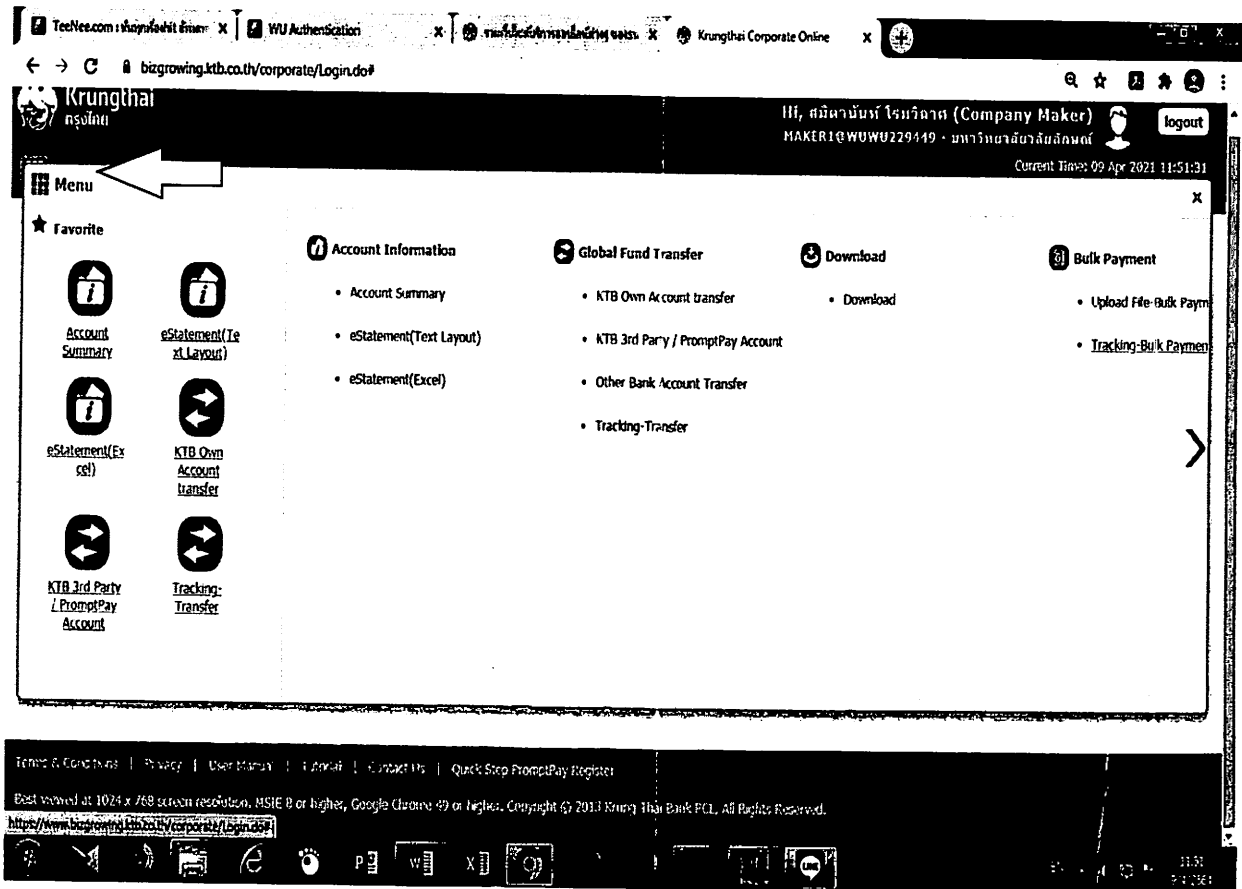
TeeNee.com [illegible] × | WU Authentication | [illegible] × | Krungthai Corporate Online ×

bizgrowing.ktb.co.th/corporate/Login.do#

Krungthai
กรุงไทย

Hi, สมิตานันท์ ไรมวิลาศ (Company Maker)
MAKER1@WUWU229449 - มหาวิทยาลัยวลัยลักษณ์
logout

Current Time: 09 Apr 2021 11:51:31

Menu

×

Favorite

Account Summary

eStatement(Text Layout)

eStatement(Excel)

KTB Own Account transfer

KTB 3rd Party / PromptPay Account

Tracking-Transfer

Account Information

• Account Summary

• eStatement(Text Layout)

• eStatement(Excel)

Global Fund Transfer

• KTB Own Account transfer

• KTB 3rd Party / PromptPay Account

• Other Bank Account Transfer

• Tracking-Transfer

Download

• Download

Bulk Payment

• Upload File-Bulk Paym

• Tracking-Bulk Paymen

Terms & Conditions | Privacy | User Manual | Tutorial | Contact Us | Quick Step PromptPay Register

Best viewed at 1024 x 768 screen resolution, MSIE 8 or higher, Google Chrome 49 or higher. Copyright (c) 2013 Krung Thai Bank PCL. All Rights Reserved.

https://www.bizgrowing.ktb.co.th/corporate/Login.do#

11:51
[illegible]